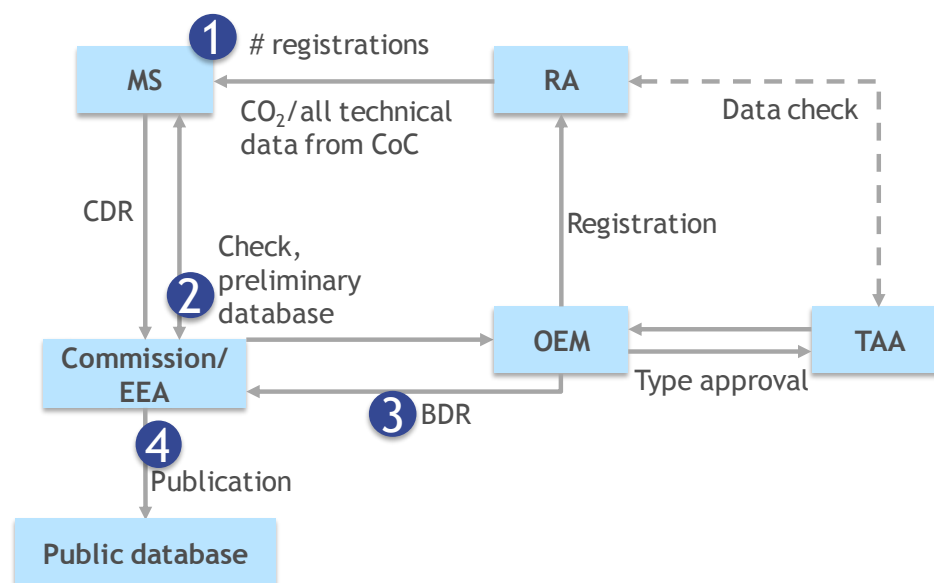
1 # registrations

MS

RA

$CO_2$/all technical data from CoC

Data check

CDR

Check, preliminary database

2

Registration

Commission/ EEA

OEM

TAA

Type approval

3 BDR

4

Publication

Public database